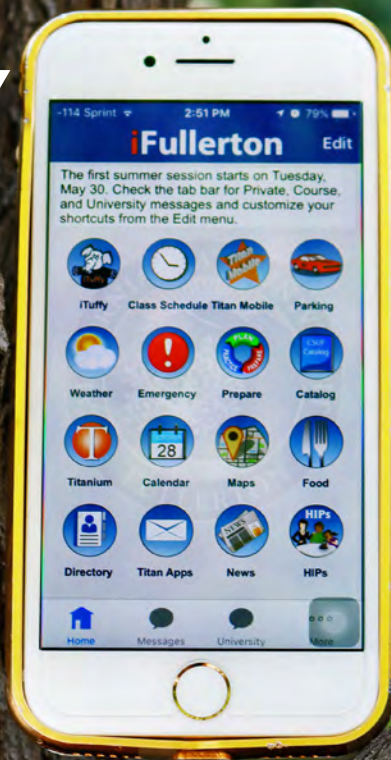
-114 Sprint 2:51 PM 79%

iFullerton Edit

The first summer session starts on Tuesday, May 30. Check the tab bar for Private, Course, and University messages and customize your shortcuts from the Edit menu.

iTuffy
Class Schedule
Titan Mobile
Parking
Weather
Emergency
Prepare
Catalog
Titanium
Calendar
Maps
Food
Directory
Titan Apps
News
HIPs

Home
Messages
University
More